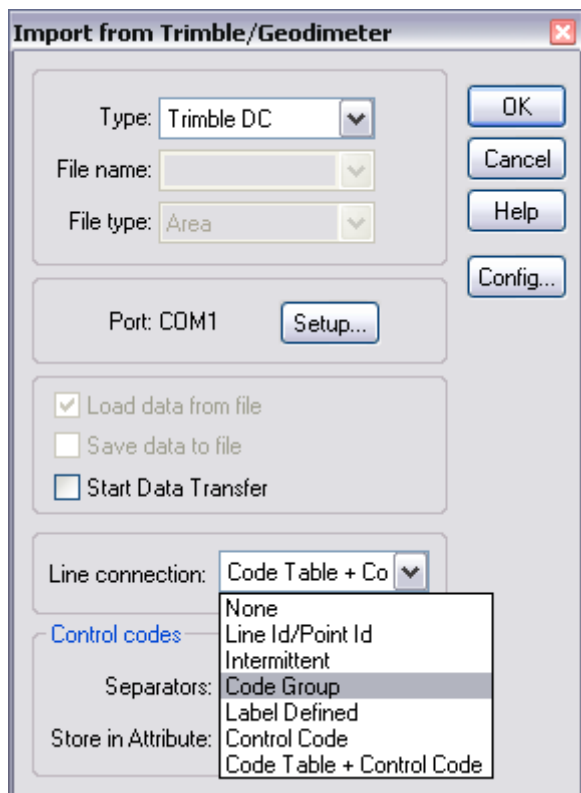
Import from Trimble/Geodimeter

Type: Trimble DC

File name:

File type: Area

OK

Cancel

Help

Config...

Port: COM1

Setup...

Load data from file

Save data to file

Start Data Transfer

Line connection: Code Table + Co

None
Line Id/Point Id
Intermittent
Code Group
Label Defined
Control Code
Code Table + Control Code

Control codes

Separators:

Store in Attribute: